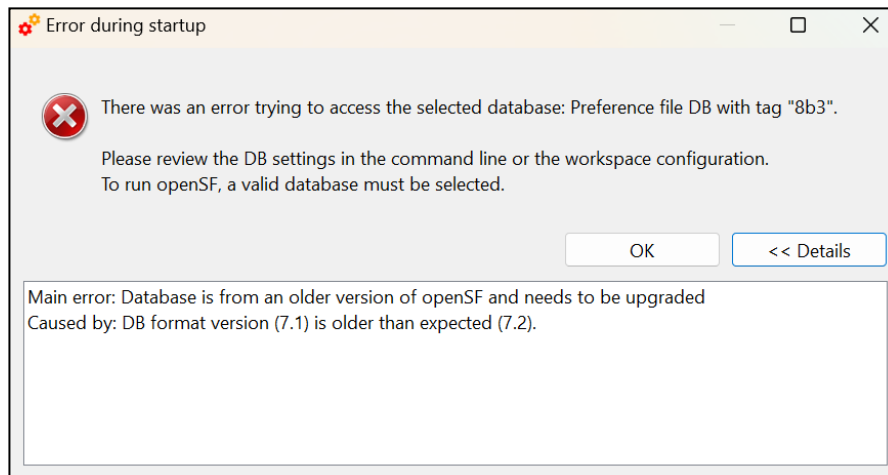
Error during startup

There was an error trying to access the selected database: Preference file DB with tag "8b3".

Please review the DB settings in the command line or the workspace configuration.
To run openSF, a valid database must be selected.

OK

<< Details

Main error: Database is from an older version of openSF and needs to be upgraded
Caused by: DB format version (7.1) is older than expected (7.2).